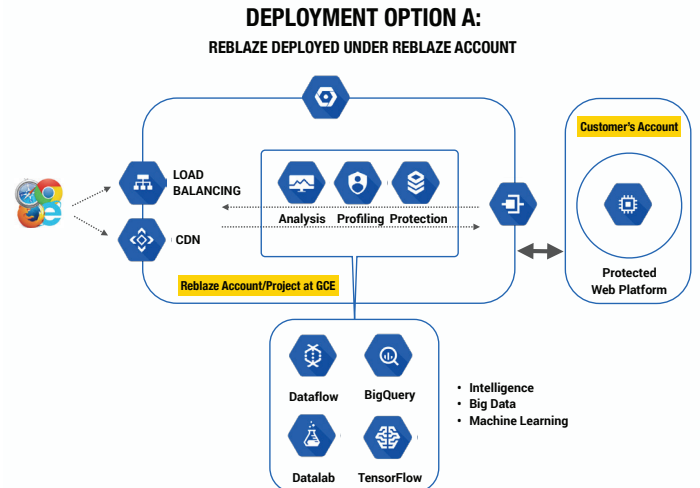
DEPLOYMENT OPTION A:

REBLAZE DEPLOYED UNDER REBLAZE ACCOUNT

LOAD BALANCING

CDN

Analysis

Profiling

Protection

Reblaze Account/Project at GCE

Customer's Account

Protected Web Platform

Dataflow

BigQuery

Datalab

TensorFlow

• Intelligence
• Big Data
• Machine Learning